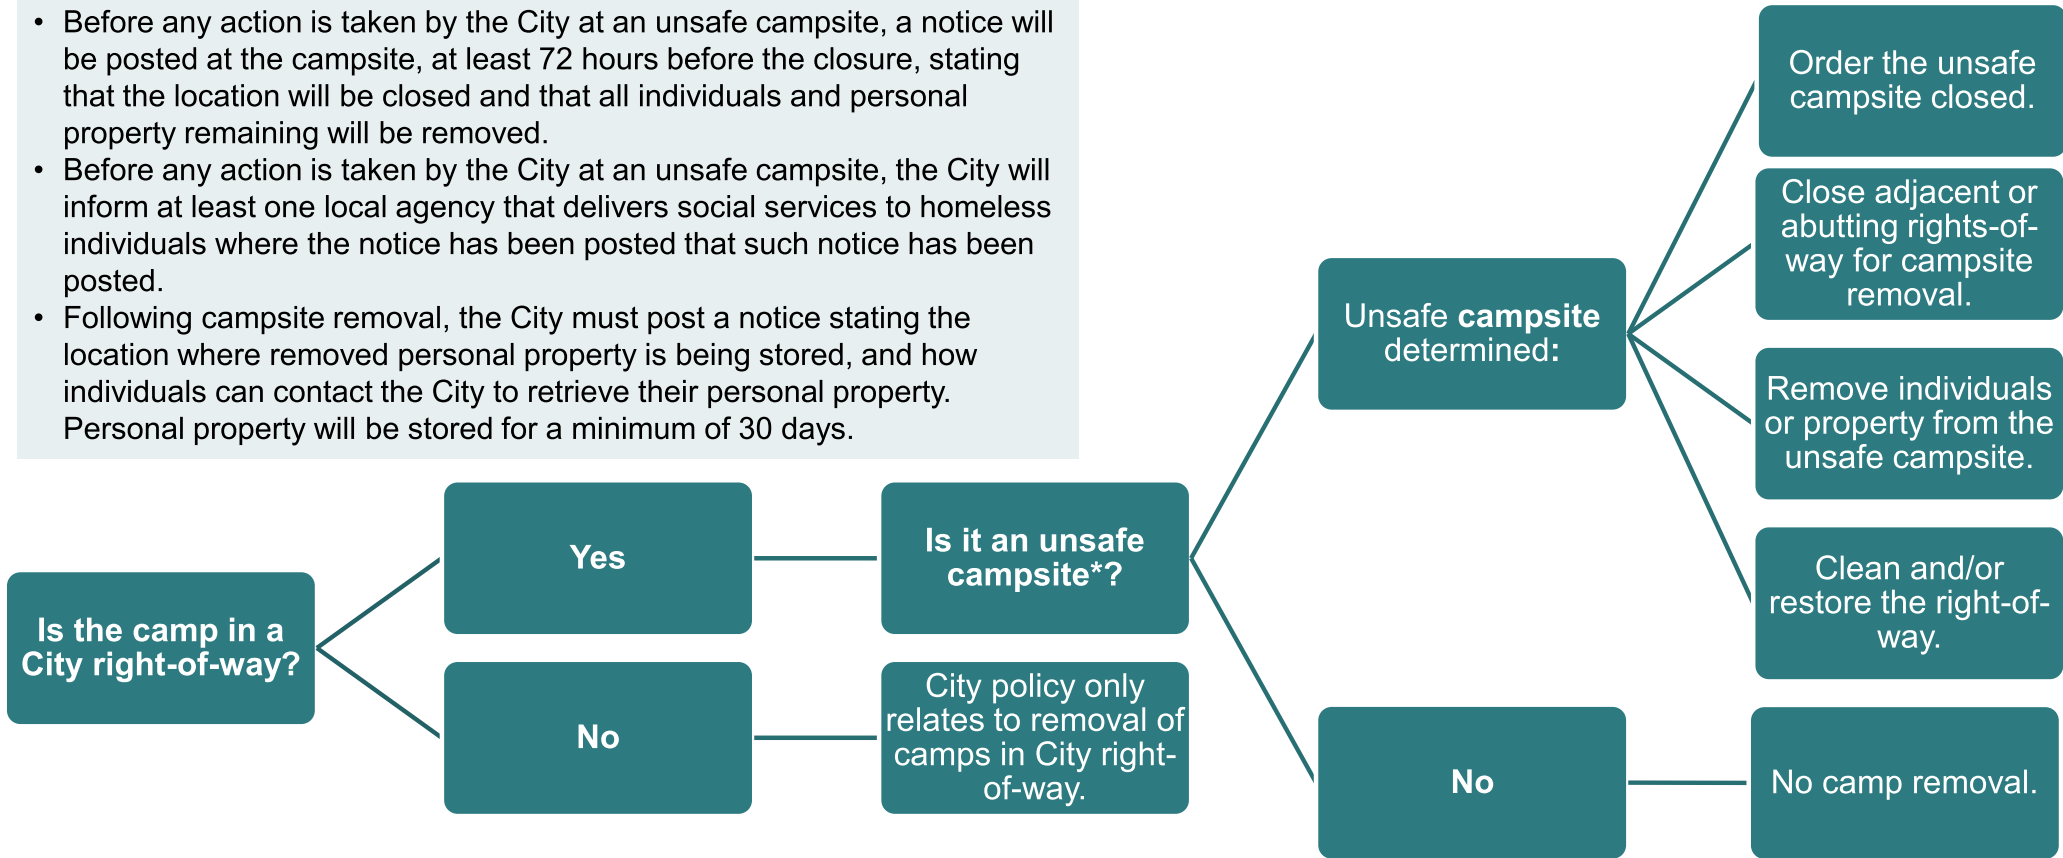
• Before any action is taken by the City at an unsafe campsite, a notice will be posted at the campsite, at least 72 hours before the closure, stating that the location will be closed and that all individuals and personal property remaining will be removed.
• Before any action is taken by the City at an unsafe campsite, the City will inform at least one local agency that delivers social services to homeless individuals where the notice has been posted that such notice has been posted.
• Following campsite removal, the City must post a notice stating the location where removed personal property is being stored, and how individuals can contact the City to retrieve their personal property. Personal property will be stored for a minimum of 30 days.

Is the camp in a City right-of-way?

Yes

Is it an unsafe campsite*?

Unsafe campsite determined:

Order the unsafe campsite closed.

Close adjacent or abutting rights-of-way for campsite removal.

Remove individuals or property from the unsafe campsite.

Clean and/or restore the right-of-way.

No

No camp removal.

No

City policy only relates to removal of camps in City right-of-way.